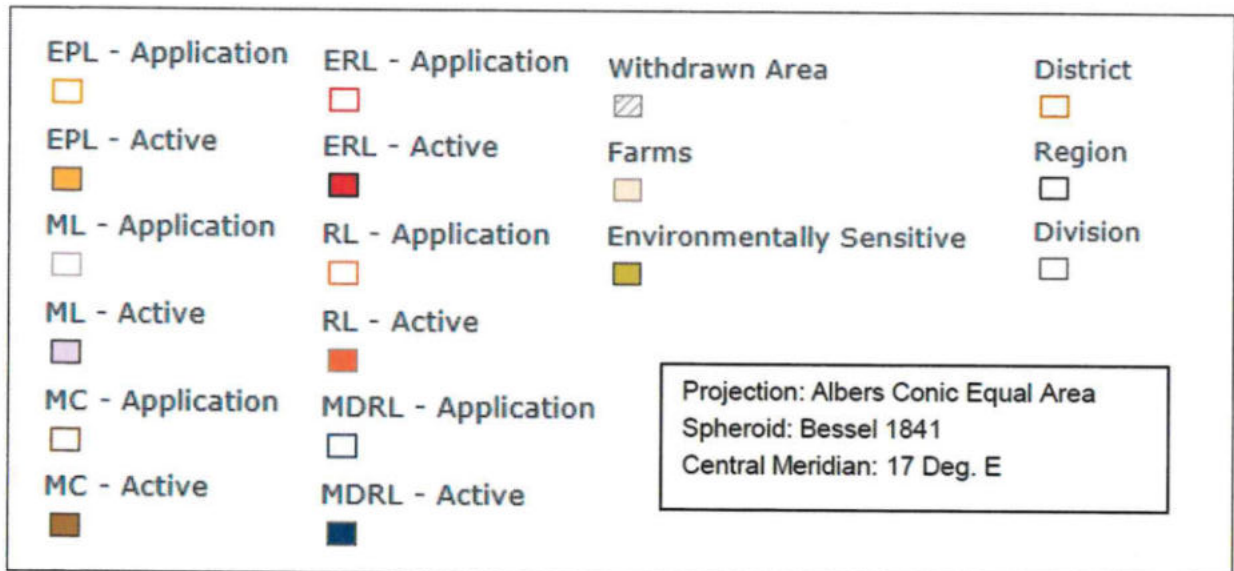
EPL - Application

EPL - Active

ML - Application

ML - Active

MC - Application

MC - Active

ERL - Application

ERL - Active

RL - Application

RL - Active

MDRL - Application

MDRL - Active

Withdrawn Area

Farms

Environmentally Sensitive

District

Region

Division

Projection: Albers Conic Equal Area
Spheroid: Bessel 1841
Central Meridian: 17 Deg. E